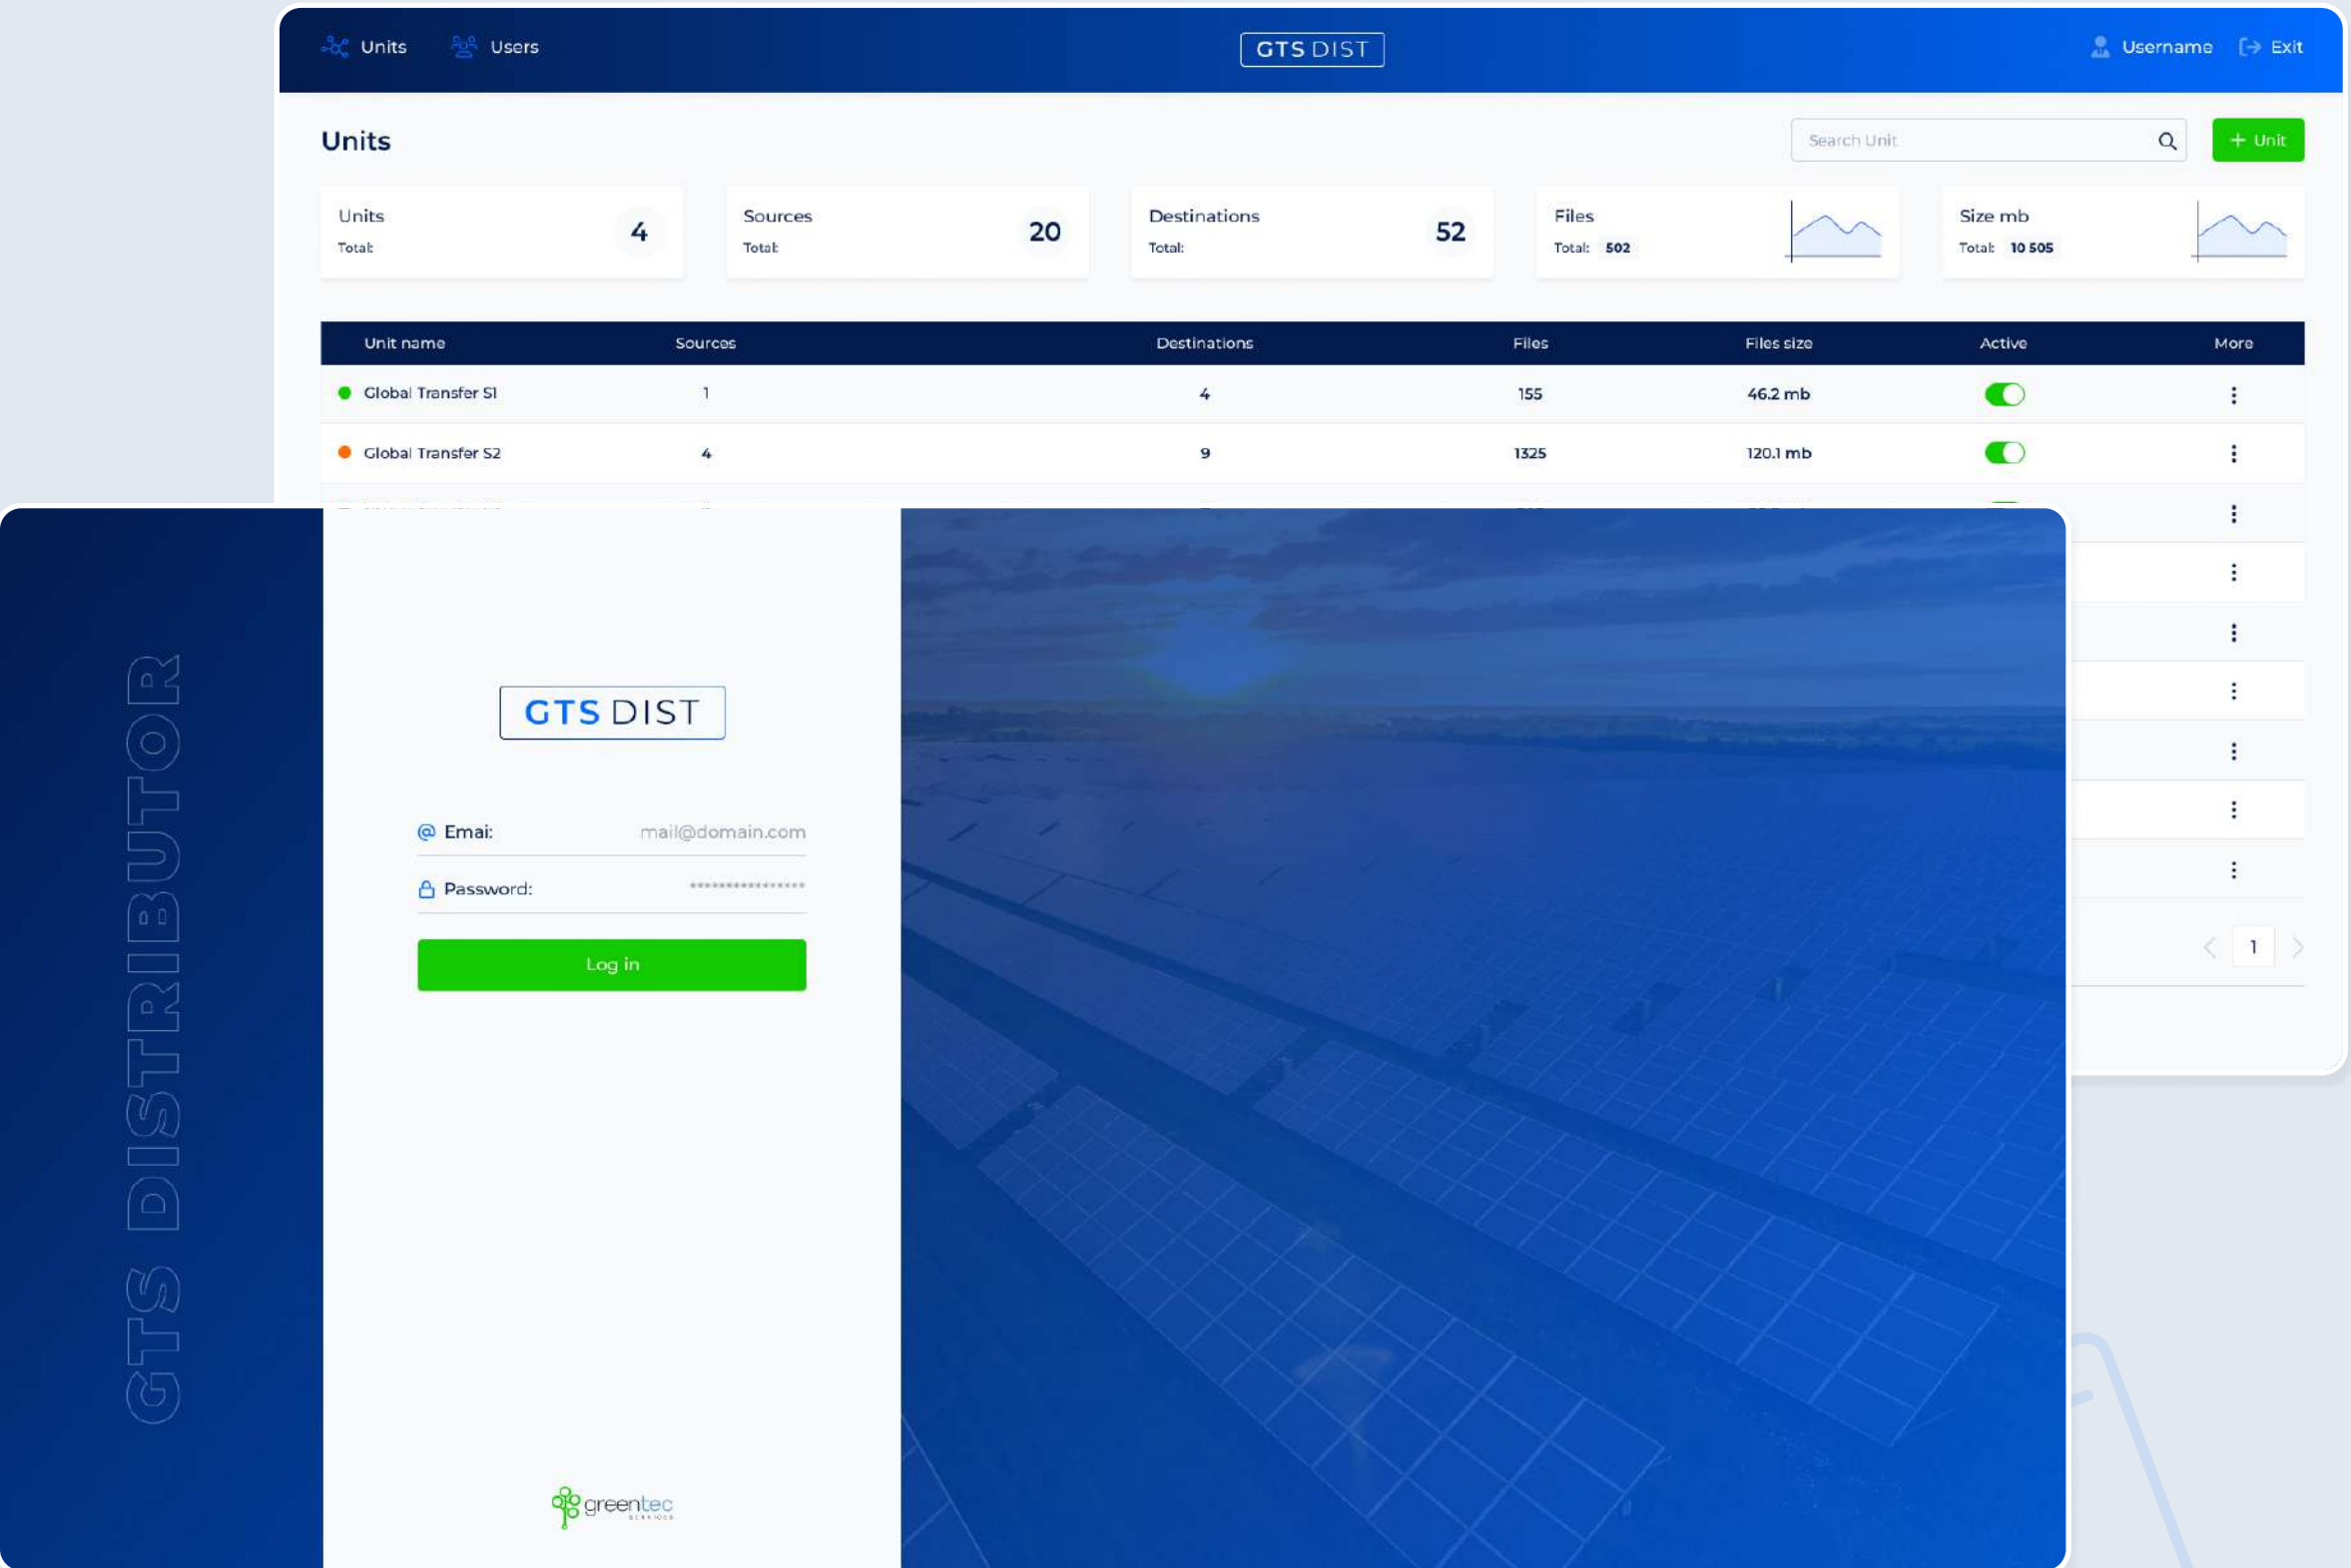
Units Users GTS DIST Username Exit

Units

Search Unit

+ Unit

Units
Total: 4

Sources
Total: 20

Destinations
Total: 52

Files
Total: 502

Size mb
Total: 10 505

| Unit name | Sources | Destinations | Files | Files size | Active | More |
|---|---|---|---|---|---|---|
| Global Transfer S1 | 1 | 4 | 155 | 46.2 mb | | ⋮ |
| Global Transfer S2 | 4 | 9 | 1325 | 120.1 mb | | ⋮ |

1

GTS DISTRIBUTOR

GTS DIST

Emai: mail@domain.com

Password: ****************

Log in

greentec